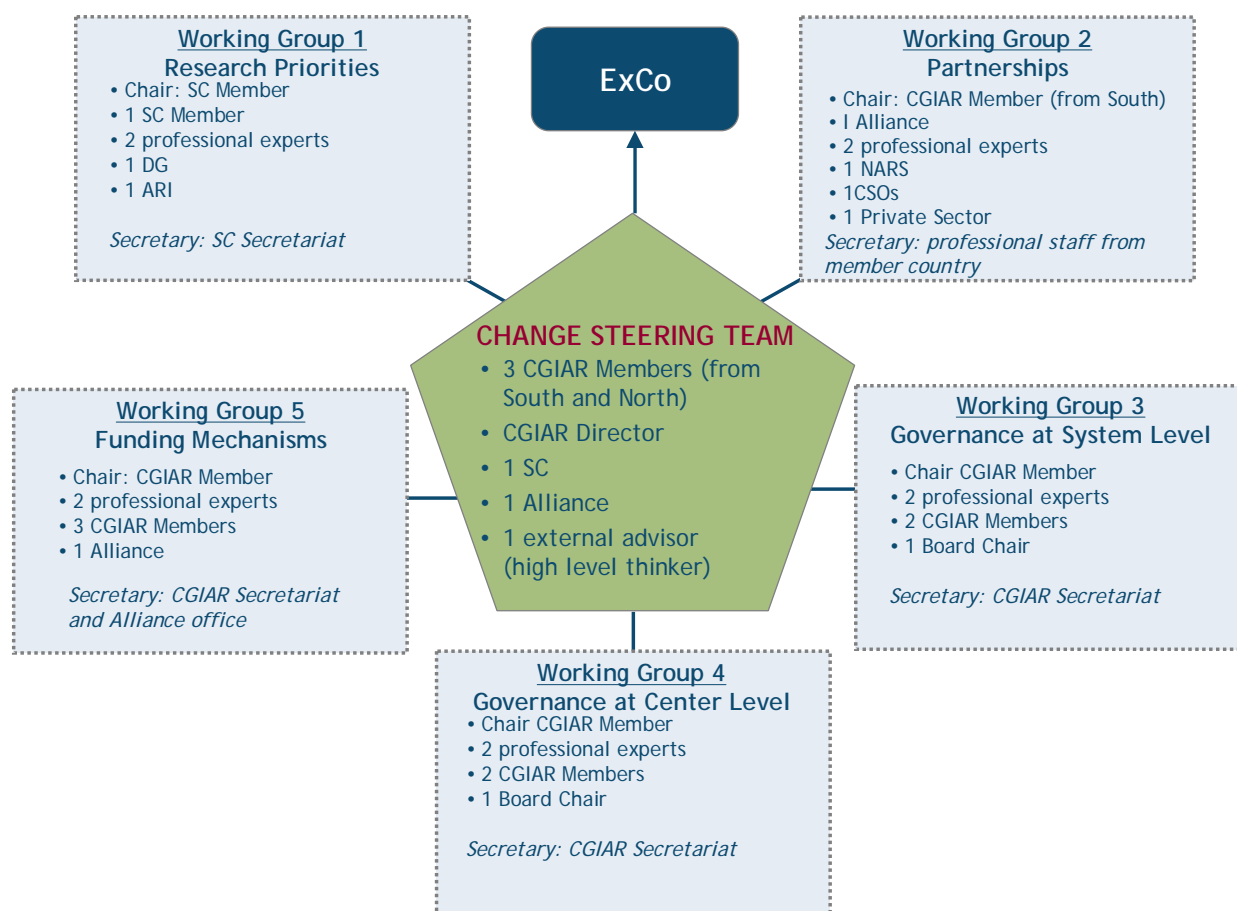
Working Group 1
Research Priorities
• Chair: SC Member
• 1 SC Member
• 2 professional experts
• 1 DG
• 1 ARI

Secretary: SC Secretariat

ExCo

Working Group 2
Partnerships
• Chair: CGIAR Member (from South)
• I Alliance
• 2 professional experts
• 1 NARS
• 1CSOs
• 1 Private Sector
Secretary: professional staff from member country

CHANGE STEERING TEAM
• 3 CGIAR Members (from South and North)
• CGIAR Director
• 1 SC
• 1 Alliance
• 1 external advisor (high level thinker)

Working Group 5
Funding Mechanisms
• Chair: CGIAR Member
• 2 professional experts
• 3 CGIAR Members
• 1 Alliance

Secretary: CGIAR Secretariat and Alliance office

Working Group 3
Governance at System Level
• Chair CGIAR Member
• 2 professional experts
• 2 CGIAR Members
• 1 Board Chair

Secretary: CGIAR Secretariat

Working Group 4
Governance at Center Level
• Chair CGIAR Member
• 2 professional experts
• 2 CGIAR Members
• 1 Board Chair

Secretary: CGIAR Secretariat